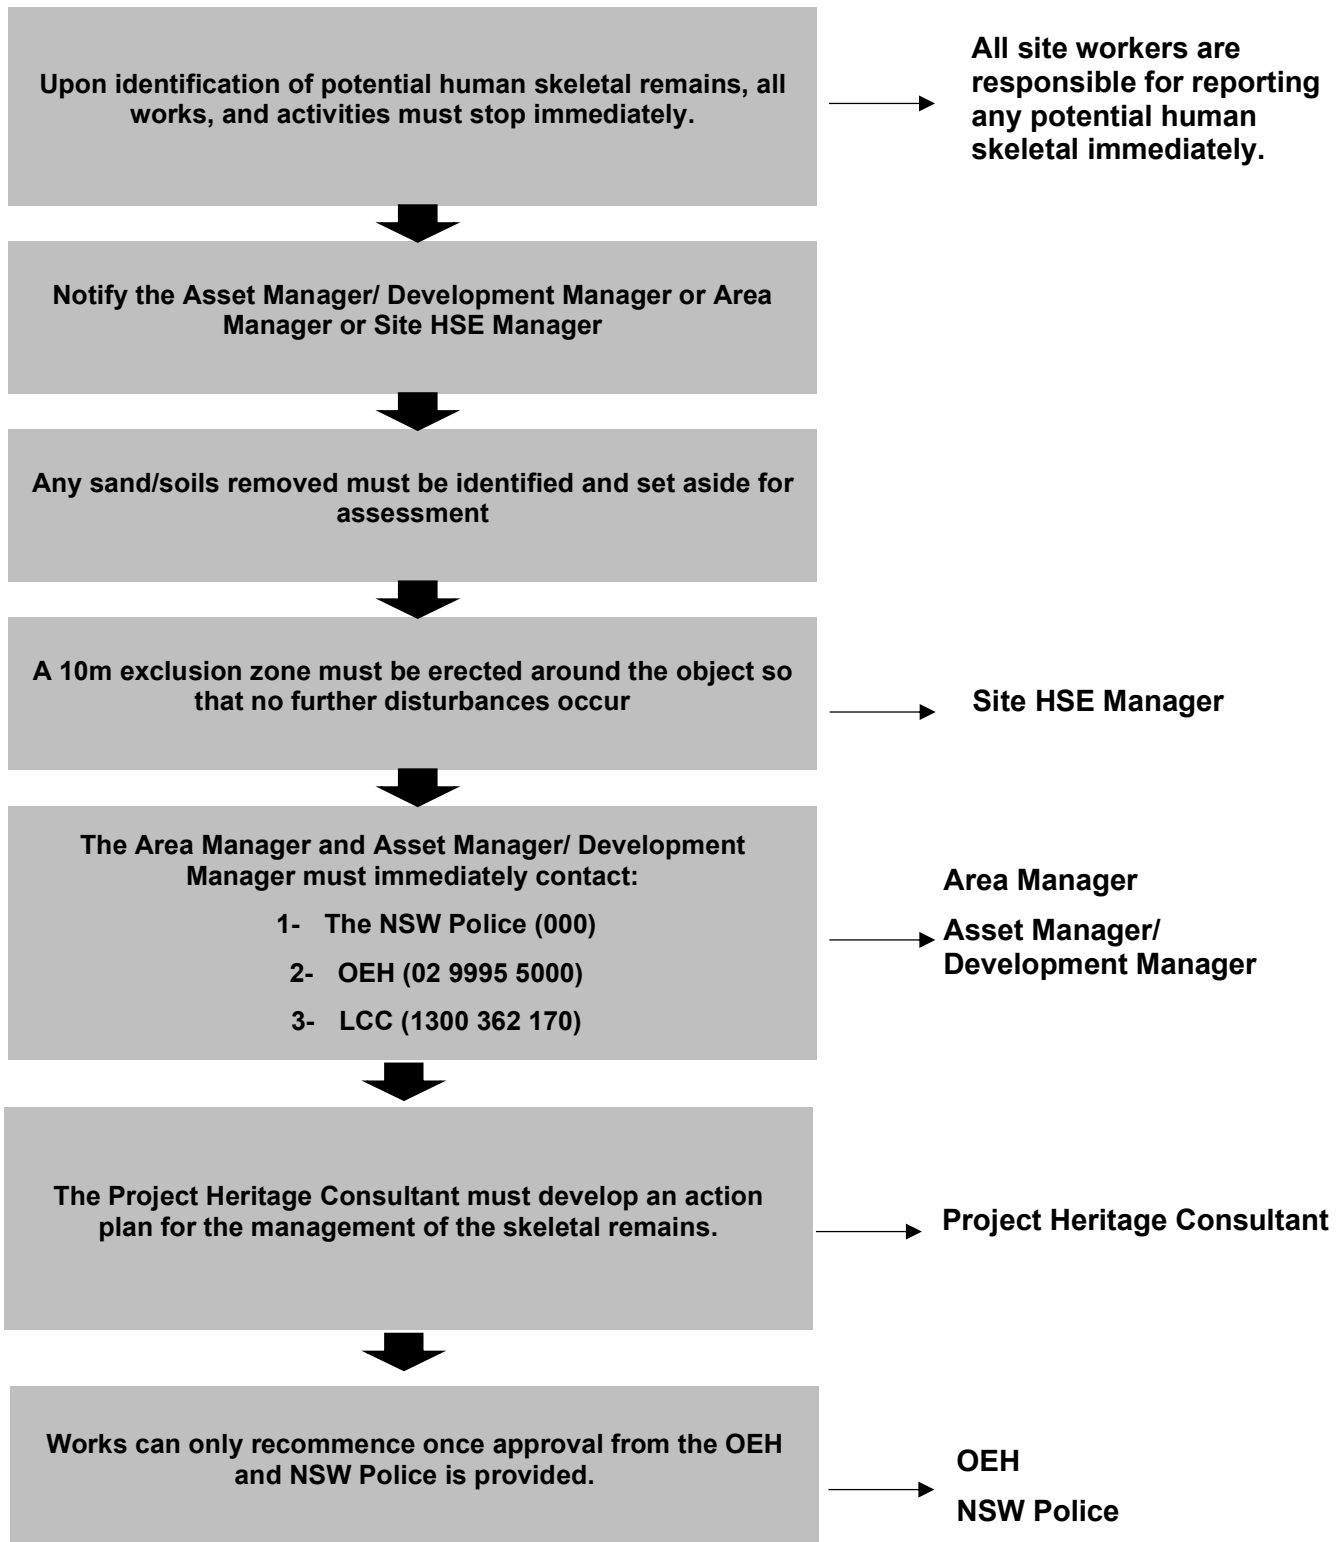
Upon identification of potential human skeletal remains, all works, and activities must stop immediately.

All site workers are responsible for reporting any potential human skeletal immediately.

Notify the Asset Manager/ Development Manager or Area Manager or Site HSE Manager

Any sand/soils removed must be identified and set aside for assessment

A 10m exclusion zone must be erected around the object so that no further disturbances occur

Site HSE Manager

The Area Manager and Asset Manager/ Development Manager must immediately contact:

1- The NSW Police (000)

2- OEH (02 9995 5000)

3- LCC (1300 362 170)

Area Manager

Asset Manager/ Development Manager

The Project Heritage Consultant must develop an action plan for the management of the skeletal remains.

Project Heritage Consultant

Works can only recommence once approval from the OEH and NSW Police is provided.

OEH

NSW Police